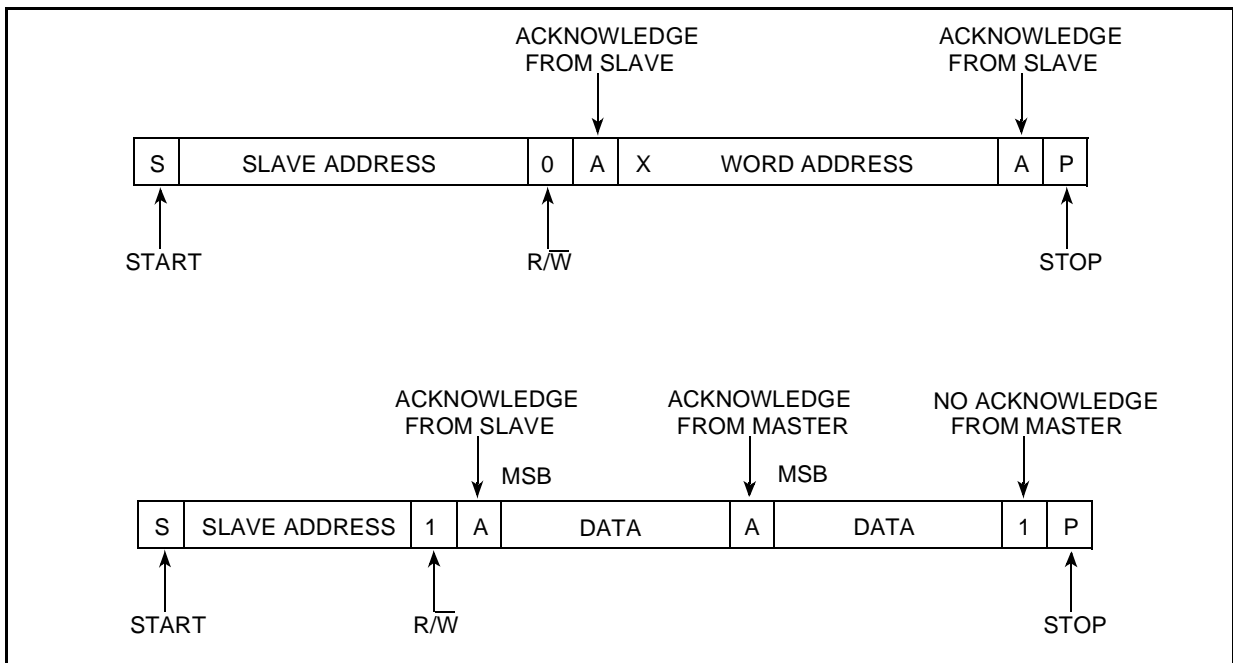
ACKNOWLEDGE FROM SLAVE

ACKNOWLEDGE FROM SLAVE

| S | SLAVE ADDRESS | 0 | A | X | WORD ADDRESS | A | P |
|---|---|---|---|---|---|---|---|

START

R/$\overline{W}$

STOP

ACKNOWLEDGE FROM SLAVE

ACKNOWLEDGE FROM MASTER

NO ACKNOWLEDGE FROM MASTER

MSB

MSB

| S | SLAVE ADDRESS | 1 | A | DATA | A | DATA | 1 | P |
|---|---|---|---|---|---|---|---|---|

START

R/$\overline{W}$

STOP